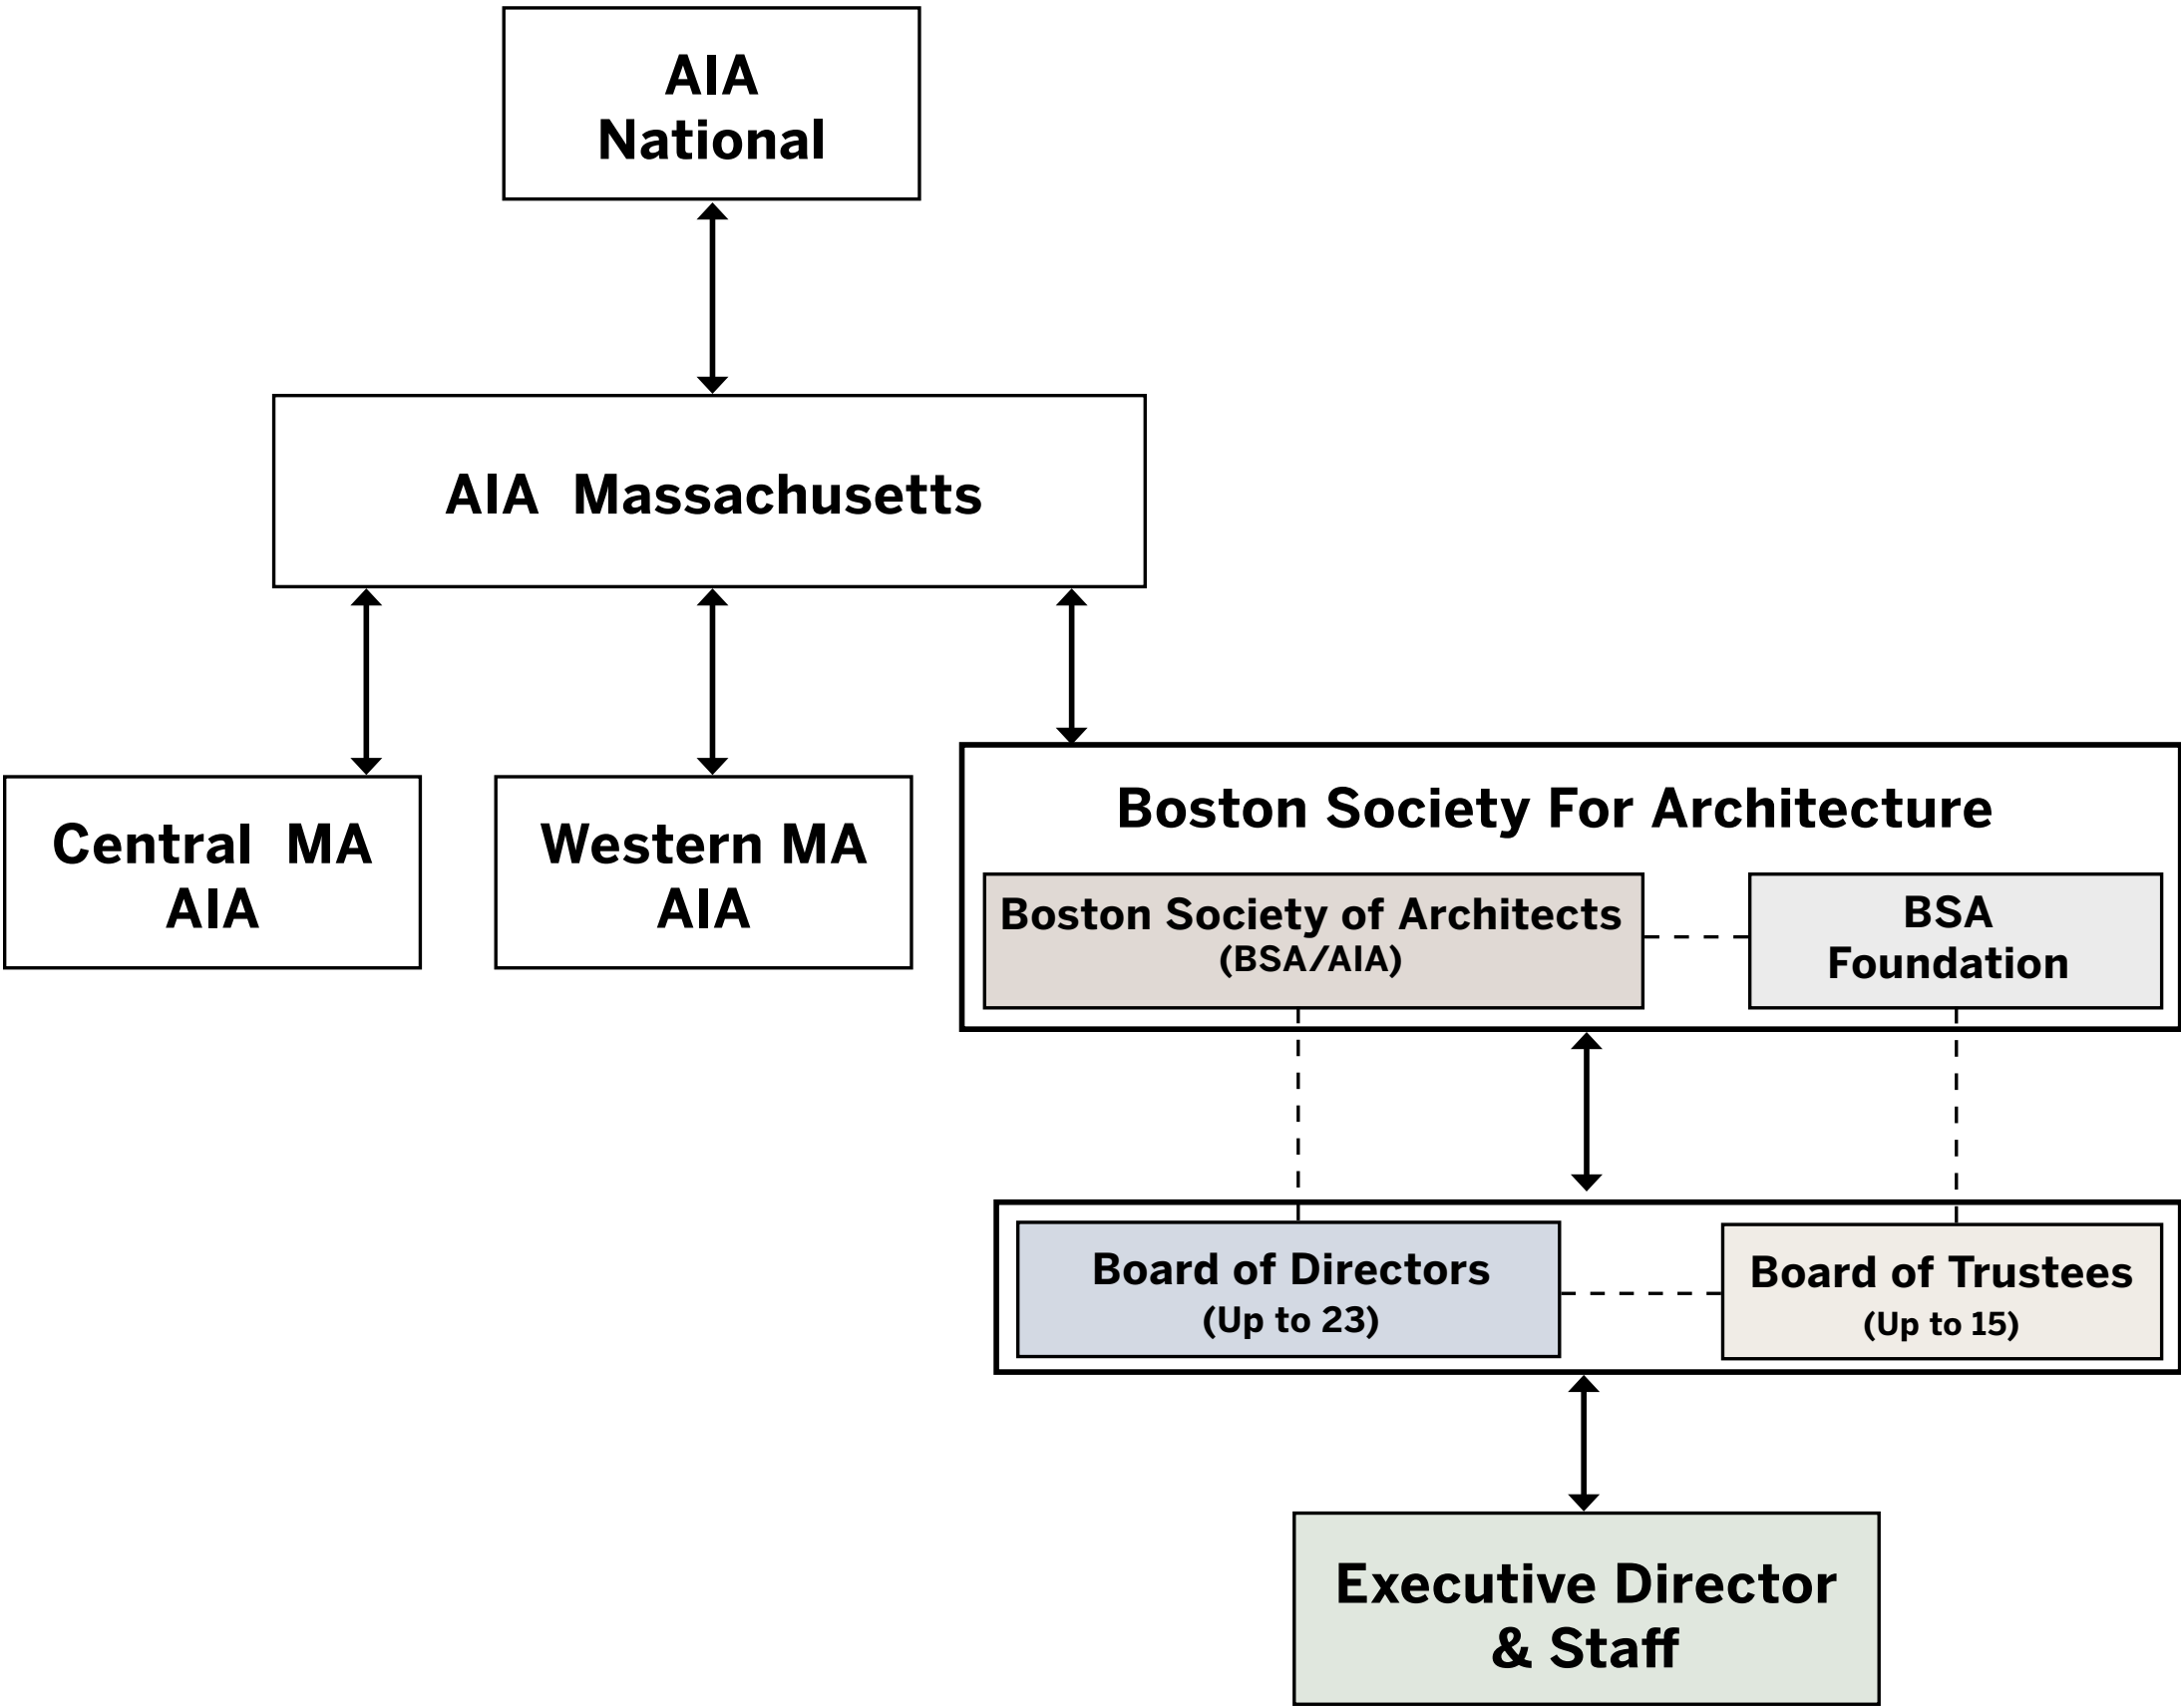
AIA National

AIA Massachusetts

Central MA AIA

Western MA AIA

Boston Society For Architecture

Boston Society of Architects (BSA/AIA)

BSA Foundation

Board of Directors (Up to 23)

Board of Trustees (Up to 15)

Executive Director & Staff